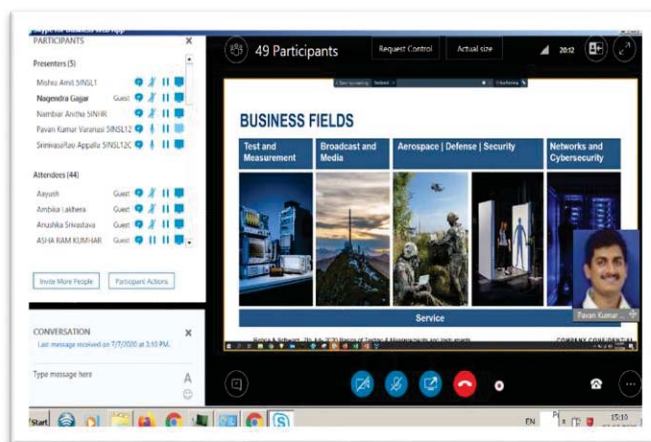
PARTICIPANTS

Presenters (5)

Mishra Amit SINSL1

Nagendra Gajjar Guest

Nambiar Anitha SINHR

Pavan Kumar Varanasi SINSL12

SrinivasRao Appalla SINSL12C

Attendees (44)

Aayush Guest

Ambika Lakhera Guest

Anushka Srivastava Guest

ASHA RAM KUMHAR Guest

Invite More People

Participant Actions

CONVERSATION

Last message received on 7/7/2020 at 3:10 PM.

Type message here

49 Participants

Request Control

Actual size

20:12

BUSINESS FIELDS

| Test and Measurement | Broadcast and Media | Aerospace \| Defense \| Security | Networks and Cybersecurity |
|---|---|---|---|

Service

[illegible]

COMPANY CONFIDENTIAL

Pavan Kumar ...

Start

EN

15:10